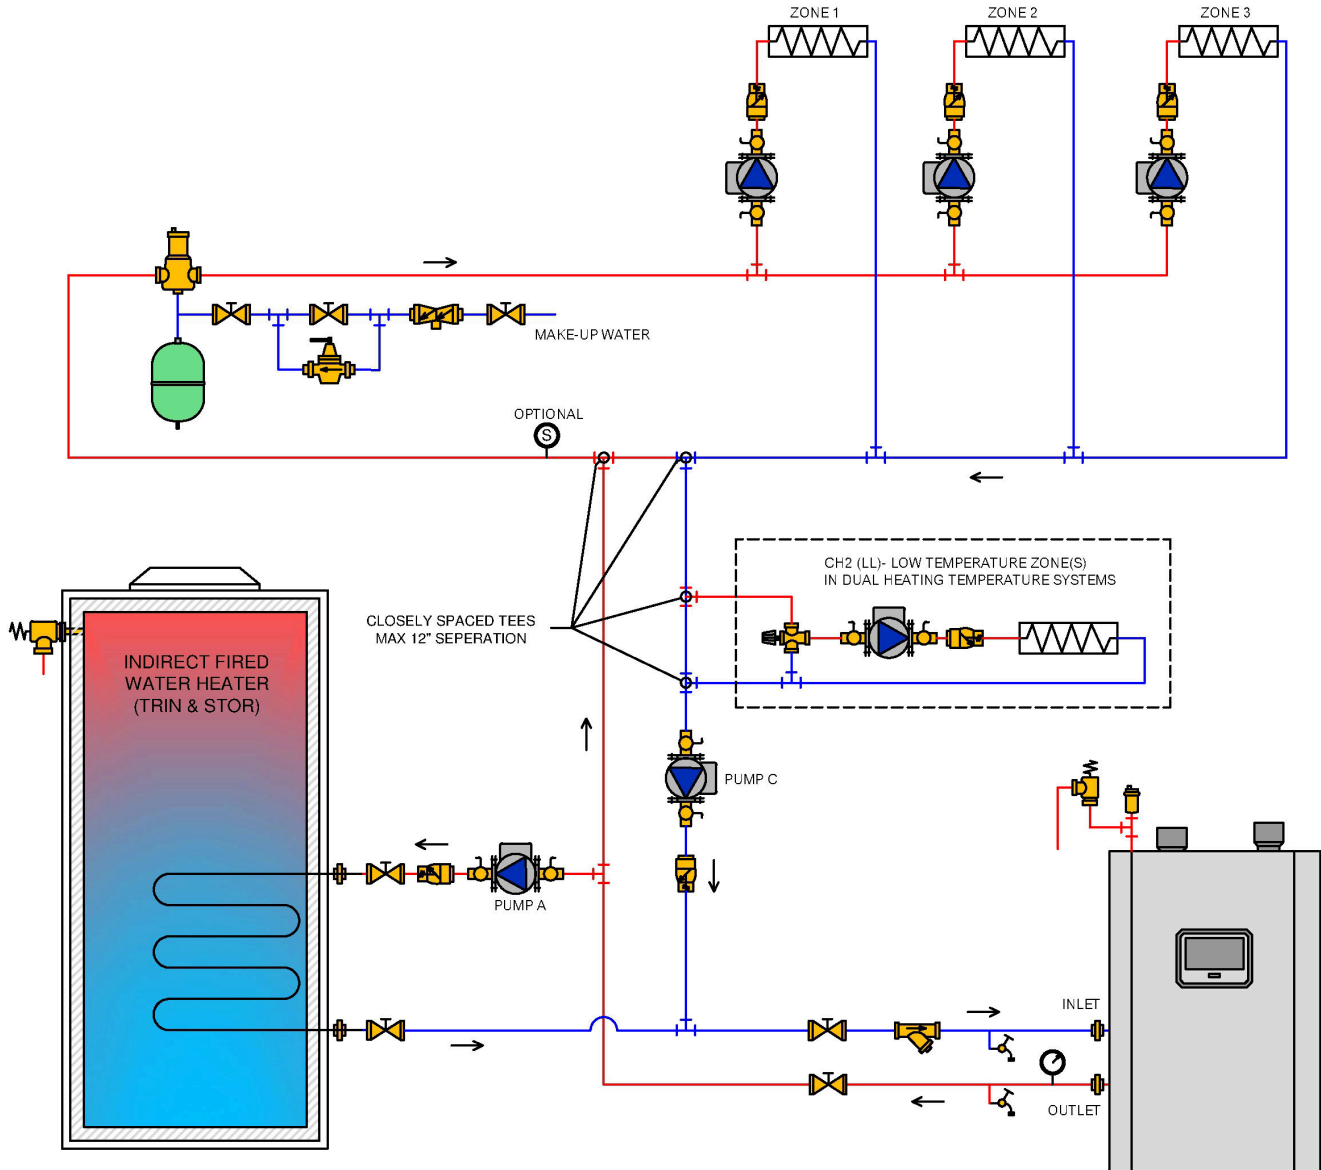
ZONE 1

ZONE 2

ZONE 3

MAKE-UP WATER

OPTIONAL

S

CH2 (LL)- LOW TEMPERATURE ZONE(S)
IN DUAL HEATING TEMPERATURE SYSTEMS

CLOSELY SPACED TEES
MAX 12" SEPERATION

INDIRECT FIRED WATER HEATER (TRIN & STOR)

PUMP C

PUMP A

INLET

OUTLET